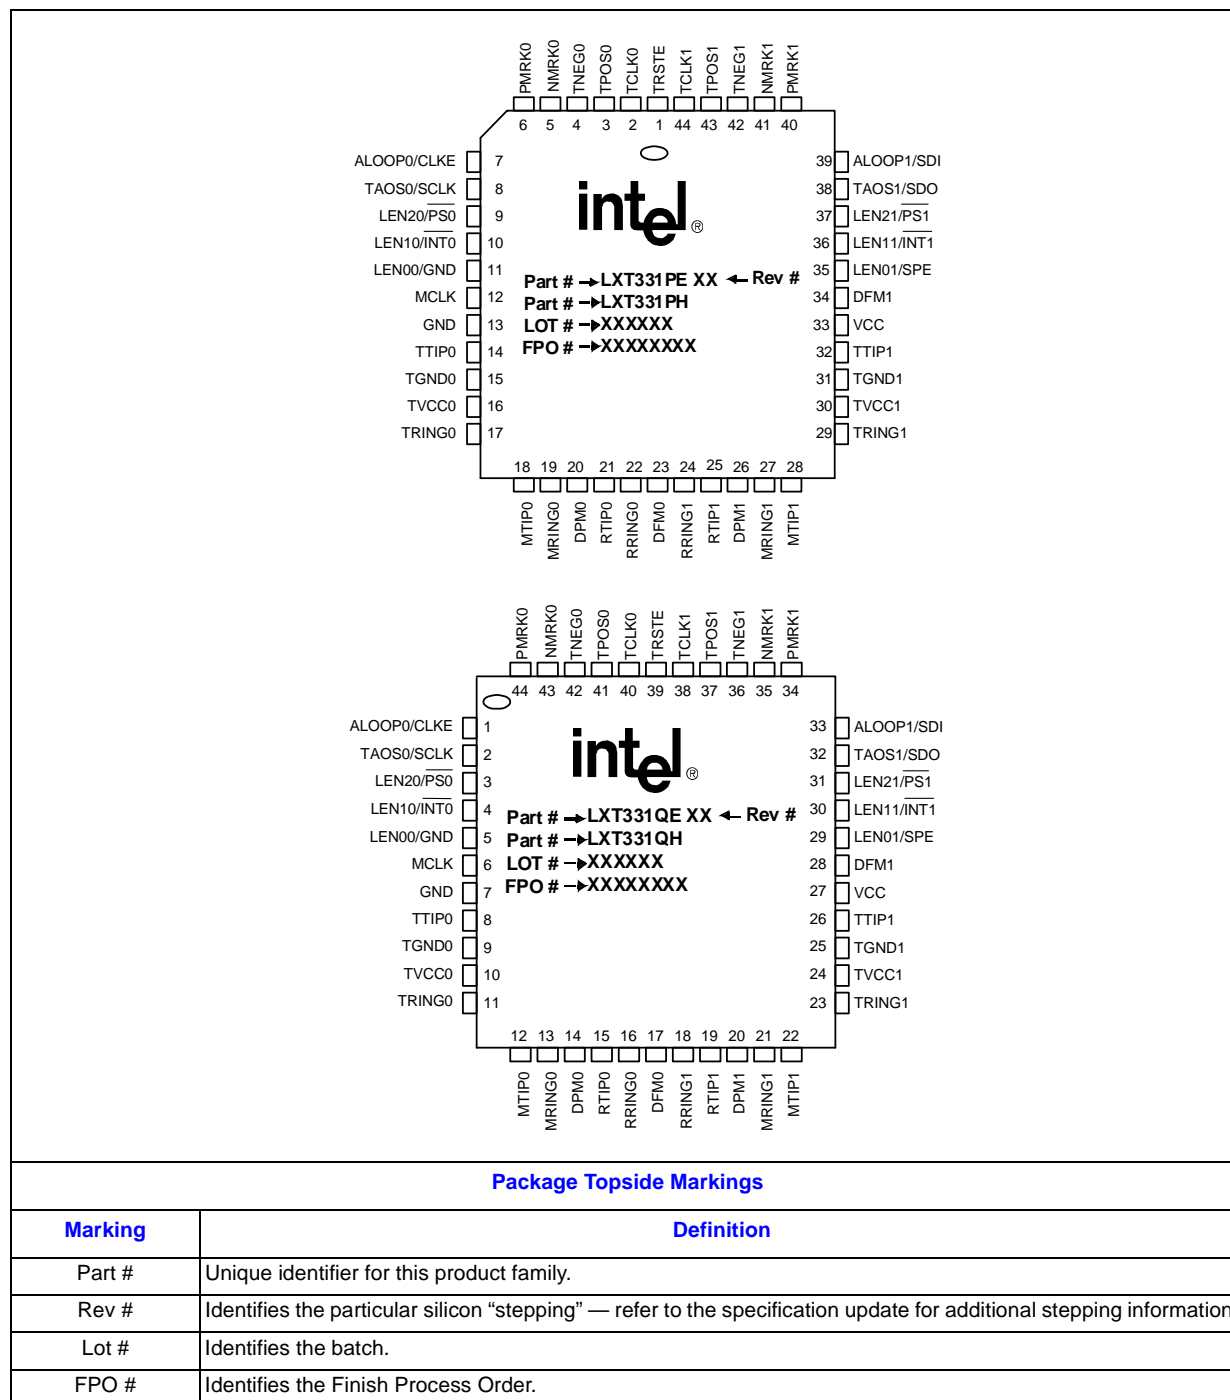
PMRK0 NMRK0 TNEG0 TPOS0 TCLK0 TRSTE TCLK1 TPOS1 TNEG1 NMRK1 PMRK1
6 5 4 3 2 1 44 43 42 41 40

ALOOP0/CLKE 7
TAOS0/SCLK 8
LEN20/$\overline{PS0}$ 9
LEN10/$\overline{INT0}$ 10
LEN00/GND 11
MCLK 12
GND 13
TTIP0 14
TGND0 15
TVCC0 16
TRING0 17

39 ALOOP1/SDI
38 TAOS1/SDO
37 LEN21/$\overline{PS1}$
36 LEN11/$\overline{INT1}$
35 LEN01/SPE
34 DFM1
33 VCC
32 TTIP1
31 TGND1
30 TVCC1
29 TRING1

intel®

Part # → LXT331PE XX ← Rev #
Part # → LXT331PH
LOT # → XXXXXX
FPO # → XXXXXXXX

18 19 20 21 22 23 24 25 26 27 28
MTIP0 MRING0 DPM0 RTIP0 RRING0 DFM0 RRING1 RTIP1 DPM1 MRING1 MTIP1

PMRK0 NMRK0 TNEG0 TPOS0 TCLK0 TRSTE TCLK1 TPOS1 TNEG1 NMRK1 PMRK1
44 43 42 41 40 39 38 37 36 35 34

ALOOP0/CLKE 1
TAOS0/SCLK 2
LEN20/$\overline{PS0}$ 3
LEN10/$\overline{INT0}$ 4
LEN00/GND 5
MCLK 6
GND 7
TTIP0 8
TGND0 9
TVCC0 10
TRING0 11

33 ALOOP1/SDI
32 TAOS1/SDO
31 LEN21/$\overline{PS1}$
30 LEN11/$\overline{INT1}$
29 LEN01/SPE
28 DFM1
27 VCC
26 TTIP1
25 TGND1
24 TVCC1
23 TRING1

intel®

Part # → LXT331QE XX ← Rev #
Part # → LXT331QH
LOT # → XXXXXX
FPO # → XXXXXXXX

12 13 14 15 16 17 18 19 20 21 22
MTIP0 MRING0 DPM0 RTIP0 RRING0 DFM0 RRING1 RTIP1 DPM1 MRING1 MTIP1

Package Topside Markings

| Marking | Definition |
|---|---|
| Part # | Unique identifier for this product family. |
| Rev # | Identifies the particular silicon “stepping” — refer to the specification update for additional stepping information |
| Lot # | Identifies the batch. |
| FPO # | Identifies the Finish Process Order. |